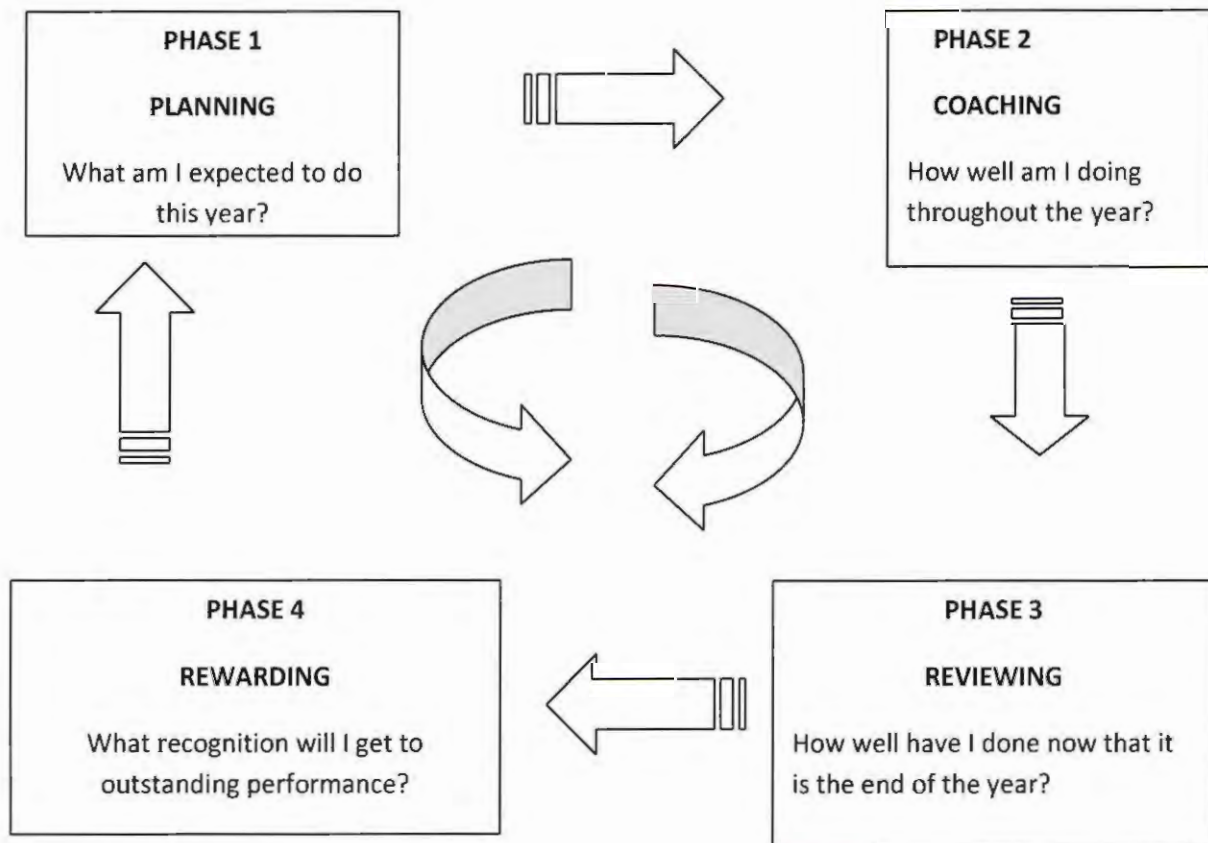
PHASE 1

PLANNING

What am I expected to do this year?

PHASE 2

COACHING

How well am I doing throughout the year?

PHASE 4

REWARDING

What recognition will I get to outstanding performance?

PHASE 3

REVIEWING

How well have I done now that it is the end of the year?